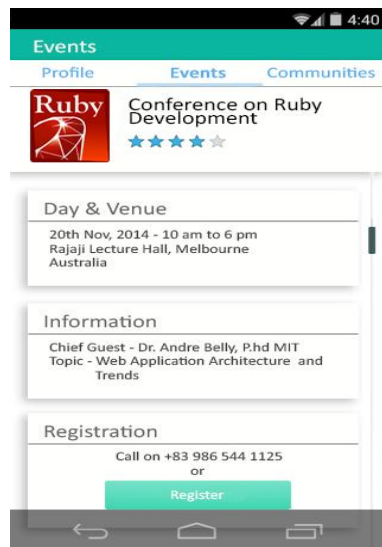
4:40

Events

Profile
Events
Communities

Ruby

Conference on Ruby Development

Day & Venue

20th Nov, 2014 - 10 am to 6 pm
Rajaji Lecture Hall, Melbourne
Australia

Information

Chief Guest - Dr. Andre Belly, P.hd MIT
Topic - Web Application Architecture and Trends

Registration

Call on +83 986 544 1125
or

Register